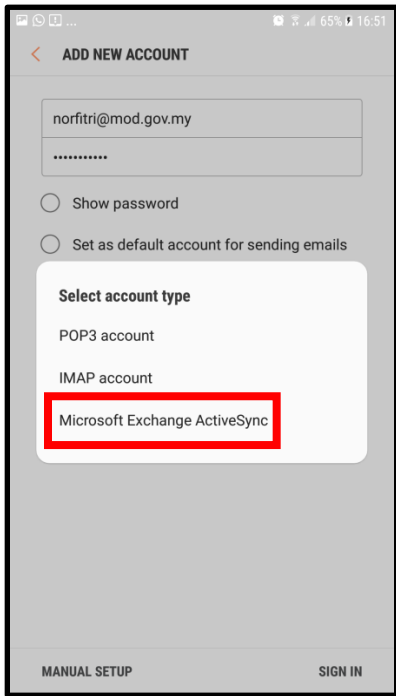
65% 16:51

ADD NEW ACCOUNT

norfitri@mod.gov.my

•••••••••••

Show password

Set as default account for sending emails

Select account type

POP3 account

IMAP account

Microsoft Exchange ActiveSync

MANUAL SETUP

SIGN IN